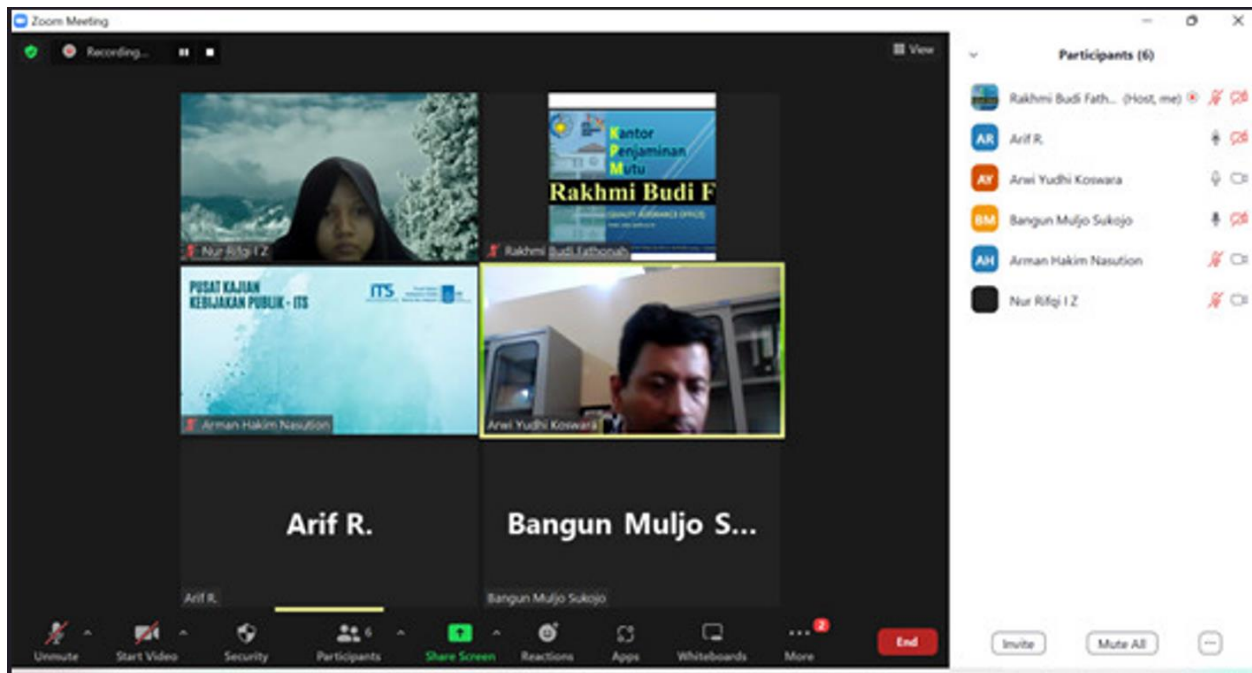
Zoom Meeting

Recording...

View

Nur Rifqi I Z

Kantor
Penjaminan
Mutu
Rakhmi Budi F
QUALITY ASSURANCE OFFICE

Rakhmi Budi Fathonah

PUSAT KAJIAN KEBIJAKAN PUBLIK - ITS

ITS

Arman Hakim Nasution

Arwi Yudhi Koswara

Arif R.

Arif R.

Bangun Muljo S...

Bangun Muljo Sukojo

Unmute
Start Video
Security
6
Participants
Share Screen
Reactions
Apps
Whiteboards
2
More
End

Participants (6)

Rakhmi Budi Fath... (Host, me)
AR Arif R.
AY Arwi Yudhi Koswara
BM Bangun Muljo Sukojo
AH Arman Hakim Nasution
Nur Rifqi I Z

Invite
Mute All